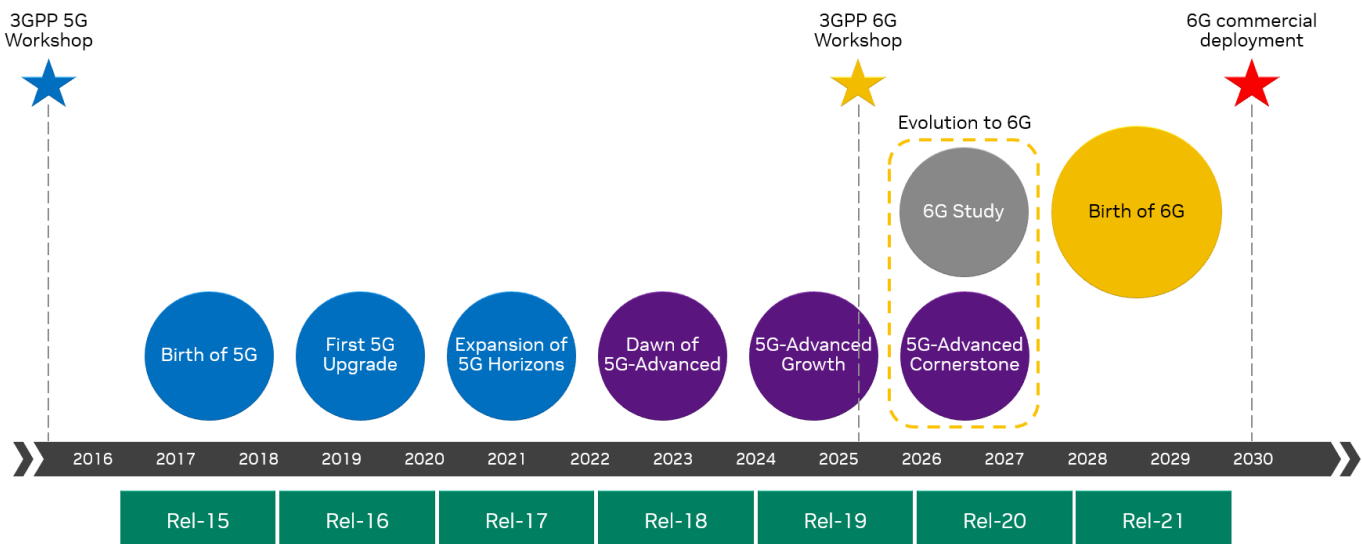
3GPP 5G Workshop

3GPP 6G Workshop

6G commercial deployment

Evolution to 6G

6G Study

Birth of 6G

Birth of 5G

First 5G Upgrade

Expansion of 5G Horizons

Dawn of 5G-Advanced

5G-Advanced Growth

5G-Advanced Cornerstone

2016 2017 2018 2019 2020 2021 2022 2023 2024 2025 2026 2027 2028 2029 2030

Rel-15 Rel-16 Rel-17 Rel-18 Rel-19 Rel-20 Rel-21